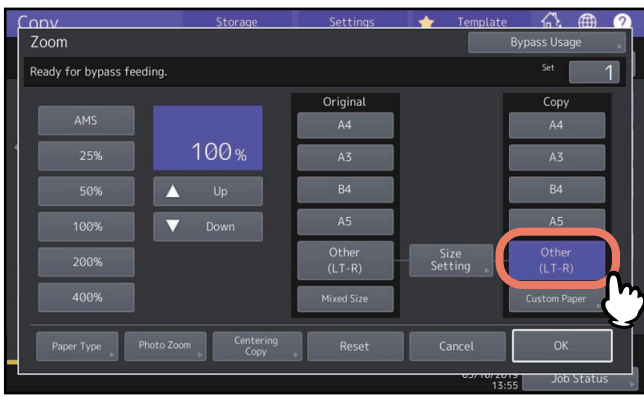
Copy
Storage
Settings
Template
Zoom
Bypass Usage
Ready for bypass feeding.
Set
1
AMS
25%
50%
100%
200%
400%
100%
Up
Down
Original
A4
A3
B4
A5
Other (LT-R)
Mixed Size
Size Setting
Copy
A4
A3
B4
A5
Other (LT-R)
Custom Paper
Paper Type
Photo Zoom
Centering Copy
Reset
Cancel
OK
13:55
Job Status